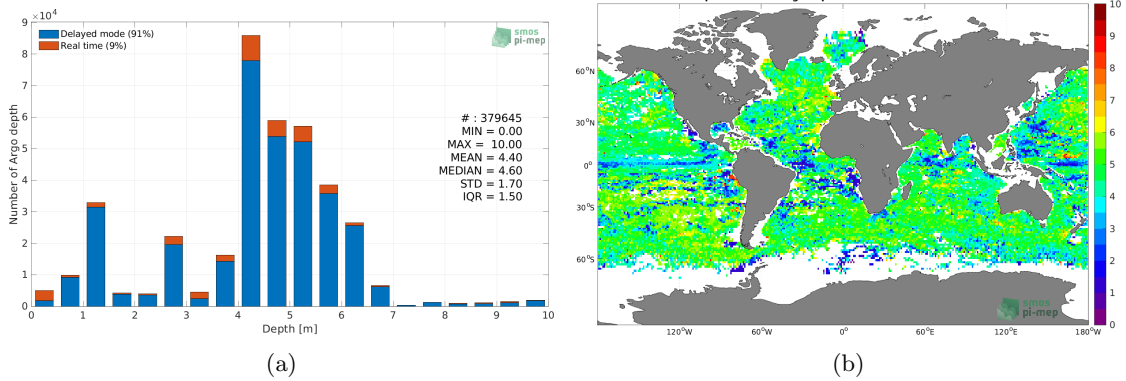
$\times10^4$
9
8
7
6
5
4
3
2
1
0
Delayed mode (91%)
Real time (9%)
smos pi-mep
Number of Argo depth
# : 379645
MIN = 0.00
MAX = 10.00
MEAN = 4.40
MEDIAN = 4.60
STD = 1.70
IQR = 1.50
0 1 2 3 4 5 6 7 8 9 10
Depth [m]
(a)

60°N
30°N
0°
30°S
60°S
120°W 60°W 0° 60°E 120°E 180°W
smos pi-mep
10
9
8
7
6
5
4
3
2
1
0
(b)